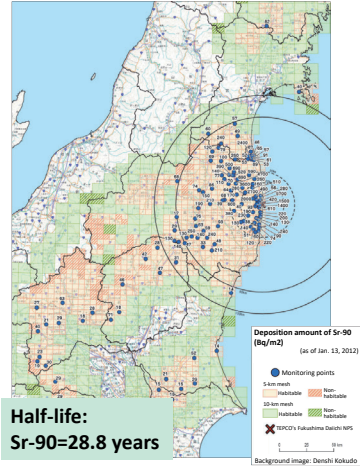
Deposition amount of Sr-90 (Bq/m2)
(as of Jan. 13, 2012)

Monitoring points

5-km mesh
Habitable
Non-habitable

10-km mesh
Habitable
Non-habitable

TEPCO's Fukushima Daiichi NPS

Background image: Denshi Kokudo

Half-life:
Sr-90=28.8 years